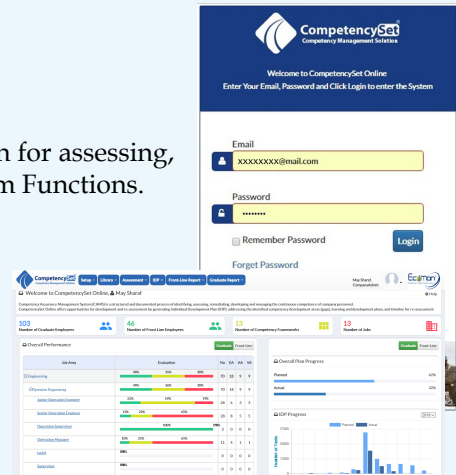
n for assessing,
m Functions.

CompetencySet
Competency Management Solution

Welcome to CompetencySet Online
Enter Your Email, Password and Click Login to enter the System

Email
xxxxxxxx@mail.com

Password
••••••••

Remember Password

Login

Forget Password

CompetencySet
Setup Library Assessment IDP Front-Line Report Graduate Report

May Sharaf, CompanyAdmin

Welcome to CompetencySet Online, May Sharaf

Help

103
Number of Graduate Employees

46
Number of Front Line Employees

13
Number of Competency Frameworks

13
Number of Jobs

Overall Performance

Graduate Front Line

Overall Plan Progress

Planned 62%

Actual 32%

IDP Progress

Planned Actual

| Job Area | Evaluation | No | EA | AA | NA |
|---|---|---|---|---|---|
| Engineering | | 70 | 18 | 9 | 9 |
| Operation Engineering | | 55 | 18 | 9 | 9 |
| Junior Operation Engineer | | 28 | 6 | 9 | 3 |
| Senior Operation Engineer | | 28 | 8 | 5 | 5 |
| Operation Supervisor | | 0 | 0 | 0 | 0 |
| Operation Manager | | 11 | 4 | 1 | 1 |
| Install | | 0 | 0 | 0 | 0 |
| Supervisor | | 0 | 0 | 0 | 0 |